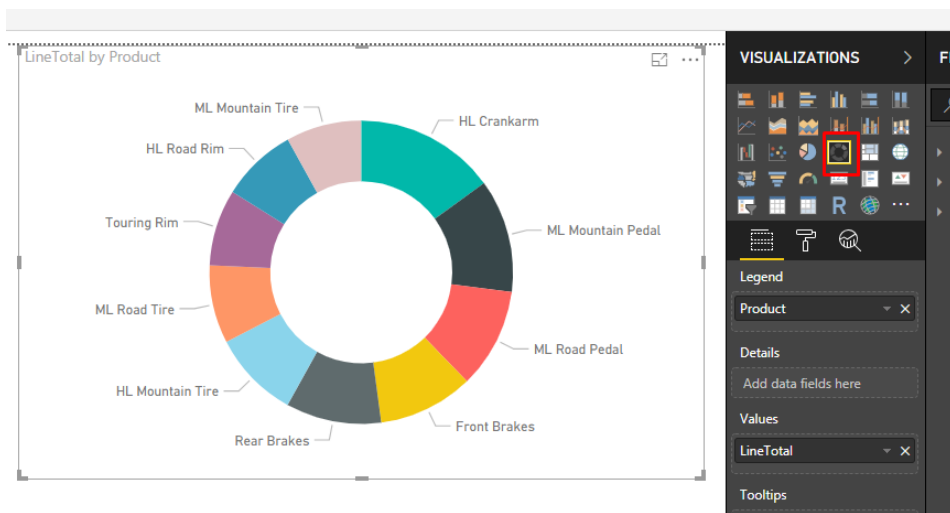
LineTotal by Product

ML Mountain Tire
HL Crankarm
HL Road Rim
ML Mountain Pedal
Touring Rim
ML Road Tire
ML Road Pedal
HL Mountain Tire
Front Brakes
Rear Brakes

VISUALIZATIONS
R
Legend
Product
Details
Add data fields here
Values
LineTotal
Tooltips